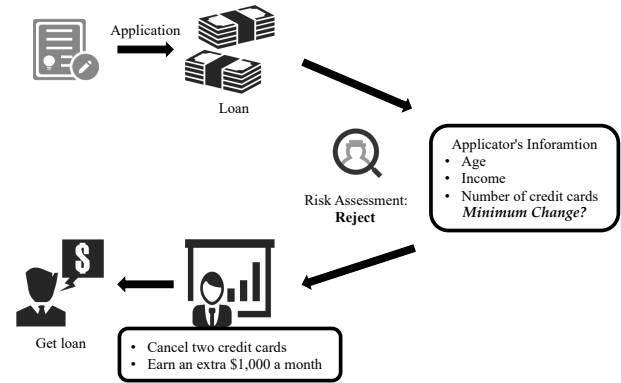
Application

Loan

Applicator's Inforamtion
• Age
• Income
• Number of credit cards
*Minimum Change?*

Risk Assessment:
**Reject**

$

Get loan

• Cancel two credit cards
• Earn an extra \$1,000 a month